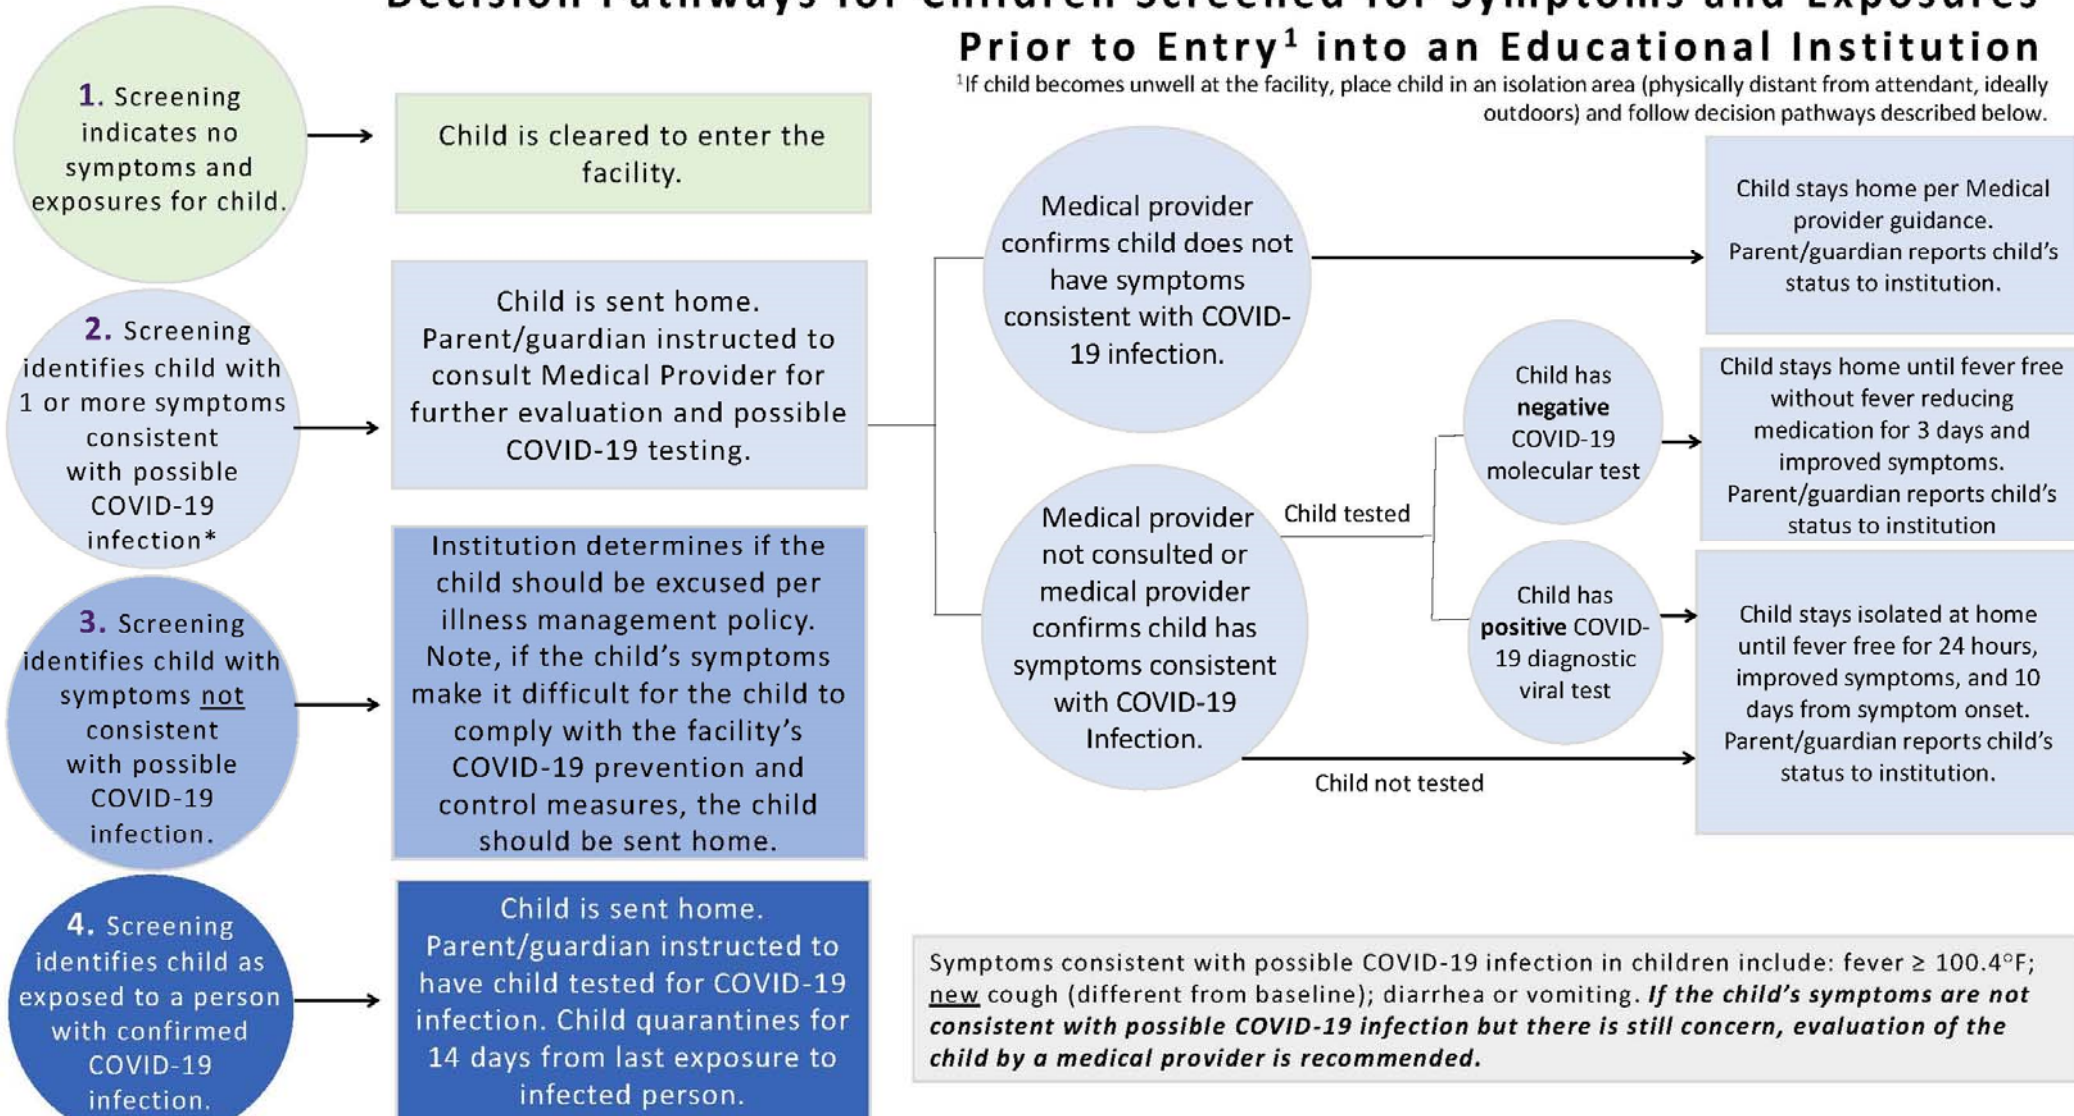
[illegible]

Prior to Entry$^1$ into an Educational Institution

$^1$If child becomes unwell at the facility, place child in an isolation area (physically distant from attendant, ideally outdoors) and follow decision pathways described below.

1. Screening indicates no symptoms and exposures for child.

Child is cleared to enter the facility.

2. Screening identifies child with 1 or more symptoms consistent with possible COVID-19 infection*

Child is sent home. Parent/guardian instructed to consult Medical Provider for further evaluation and possible COVID-19 testing.

Medical provider confirms child does not have symptoms consistent with COVID-19 infection.

Child stays home per Medical provider guidance. Parent/guardian reports child's status to institution.

Medical provider not consulted or medical provider confirms child has symptoms consistent with COVID-19 Infection.

Child tested

Child has **negative** COVID-19 molecular test

Child stays home until fever free without fever reducing medication for 3 days and improved symptoms. Parent/guardian reports child's status to institution

Child has **positive** COVID-19 diagnostic viral test

Child stays isolated at home until fever free for 24 hours, improved symptoms, and 10 days from symptom onset. Parent/guardian reports child's status to institution.

Child not tested

3. Screening identifies child with symptoms not consistent with possible COVID-19 infection.

Institution determines if the child should be excused per illness management policy. Note, if the child's symptoms make it difficult for the child to comply with the facility's COVID-19 prevention and control measures, the child should be sent home.

4. Screening identifies child as exposed to a person with confirmed COVID-19 infection.

Child is sent home. Parent/guardian instructed to have child tested for COVID-19 infection. Child quarantines for 14 days from last exposure to infected person.

Symptoms consistent with possible COVID-19 infection in children include: fever ≥ 100.4°F; new cough (different from baseline); diarrhea or vomiting. ***If the child's symptoms are not consistent with possible COVID-19 infection but there is still concern, evaluation of the child by a medical provider is recommended.***